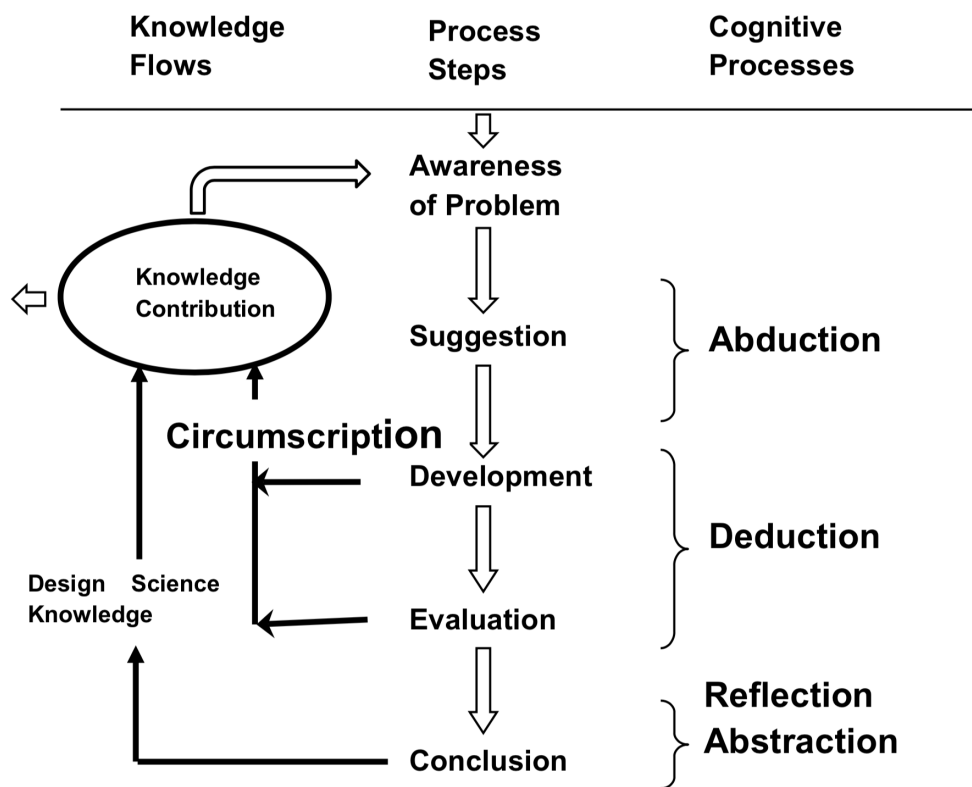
Knowledge Flows

Process Steps

Cognitive Processes

Awareness of Problem

Knowledge Contribution

Suggestion

Abduction

Circumscription

Development

Deduction

Design Science Knowledge

Evaluation

Reflection Abstraction

Conclusion